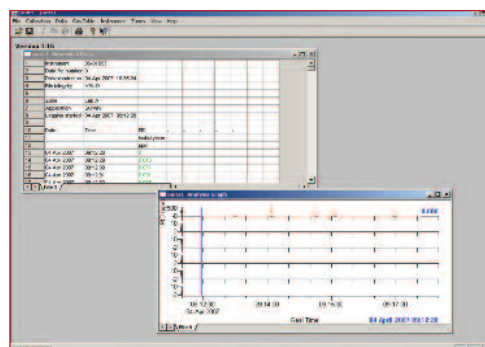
File Collection Data GasTable Instrument Tools View Help

Version 1.0

| 1 | Instrument | |
|---|---|---|
| 2 | Data file number | 3 |
| 3 | Time started on | 04-Apr-2007 |
| 4 | File integrity | |
| 5 | | |
| 6 | Suite | |
| 7 | Application | |
| 8 | Logging started | 04-Apr-2007 09:12:28 |
| 9 | | |
| 10 | Date | Time |
| 11 | | |
| 12 | | |
| 13 | 04-Apr-2007 | 09:12:28 |
| 14 | 04-Apr-2007 | 09:12:29 |
| 15 | 04-Apr-2007 | 09:12:30 |
| 16 | 04-Apr-2007 | 09:12:31 |
| 17 | 04-Apr-2007 | 09:12:32 |

Sheet1

09:12:30
04 Apr 2007
09:14:00
09:15:30
09:17:00
Start Time
04 April 2007 09:12:28
Sheet1